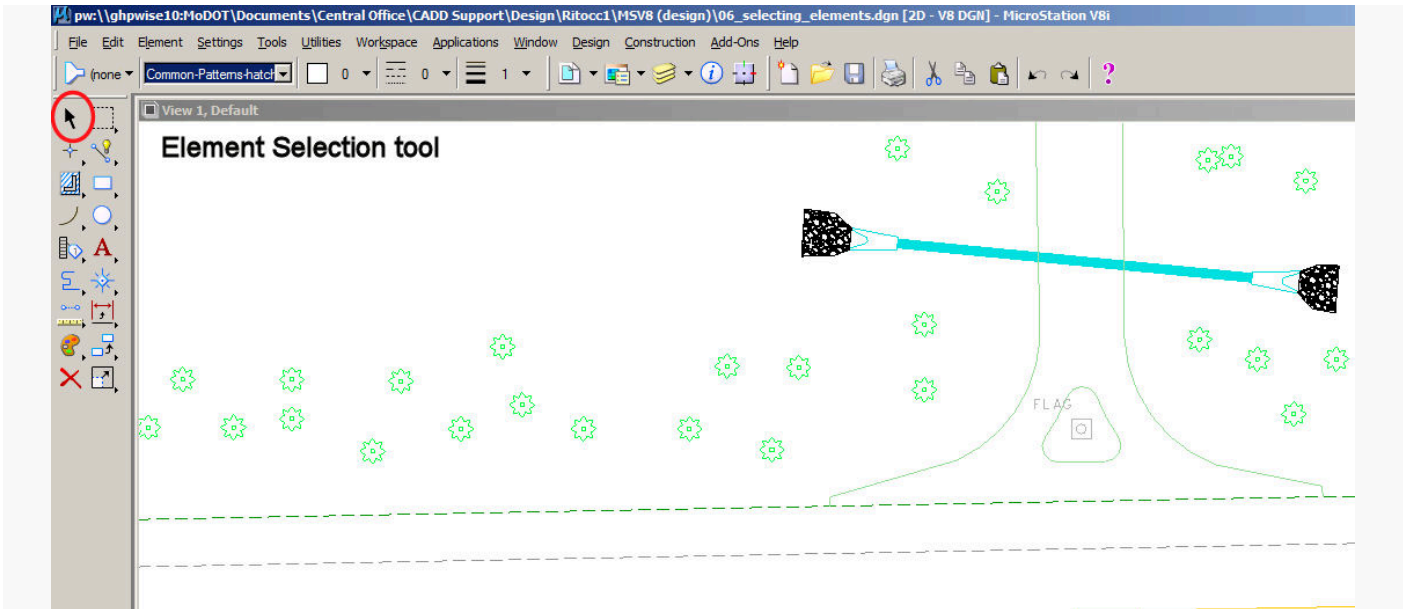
pw:\\ghpwise10:MoDOT\Documents\Central Office\CADD Support\Design\Ritocc1\MSV8 (design)\06_selecting_elements.dgn [2D - V8 DGN] - MicroStation V8i

File Edit Element Settings Tools Utilities Workspace Applications Window Design Construction Add-Ons Help

(none Common-Patterns-hatch 0 0 1

View 1, Default

Element Selection tool

FLAG